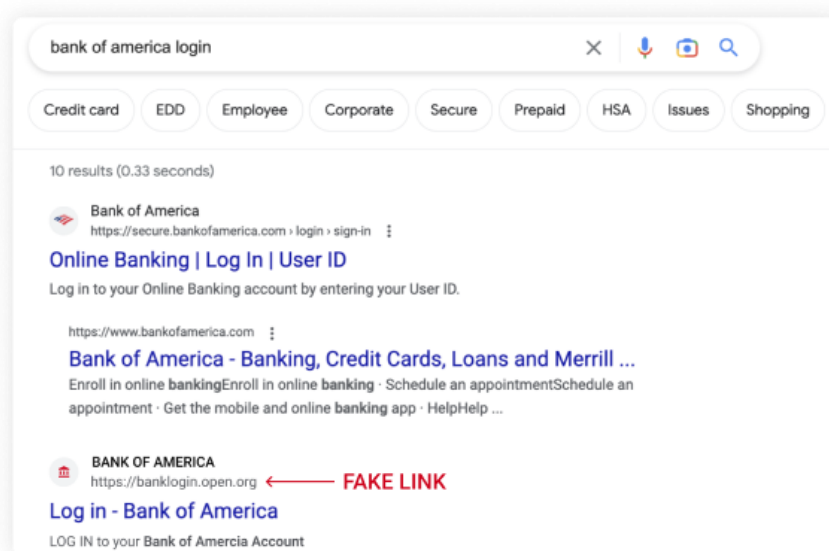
bank of america login

Credit card | EDD | Employee | Corporate | Secure | Prepaid | HSA | Issues | Shopping

10 results (0.33 seconds)

Bank of America
https://secure.bankofamerica.com › login › sign-in

Online Banking | Log In | User ID

Log in to your Online Banking account by entering your User ID.

https://www.bankofamerica.com

Bank of America - Banking, Credit Cards, Loans and Merrill ...

Enroll in online bankingEnroll in online banking · Schedule an appointmentSchedule an appointment · Get the mobile and online banking app · HelpHelp ...

BANK OF AMERICA
https://banklogin.open.org

FAKE LINK

Log in - Bank of America

LOG IN to your Bank of Amercia Account